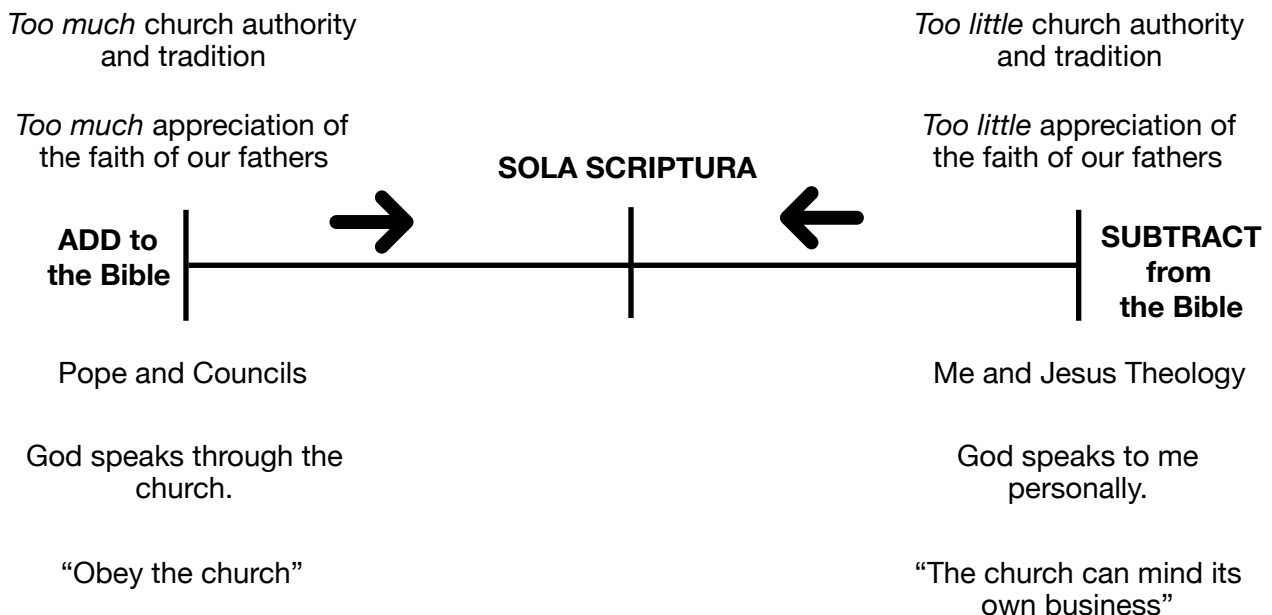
Too much church authority and tradition

Too much appreciation of the faith of our fathers

Too little church authority and tradition

Too little appreciation of the faith of our fathers

SOLA SCRIPTURA

ADD to the Bible

SUBTRACT from the Bible

Pope and Councils

God speaks through the church.

"Obey the church"

Me and Jesus Theology

God speaks to me personally.

"The church can mind its own business"